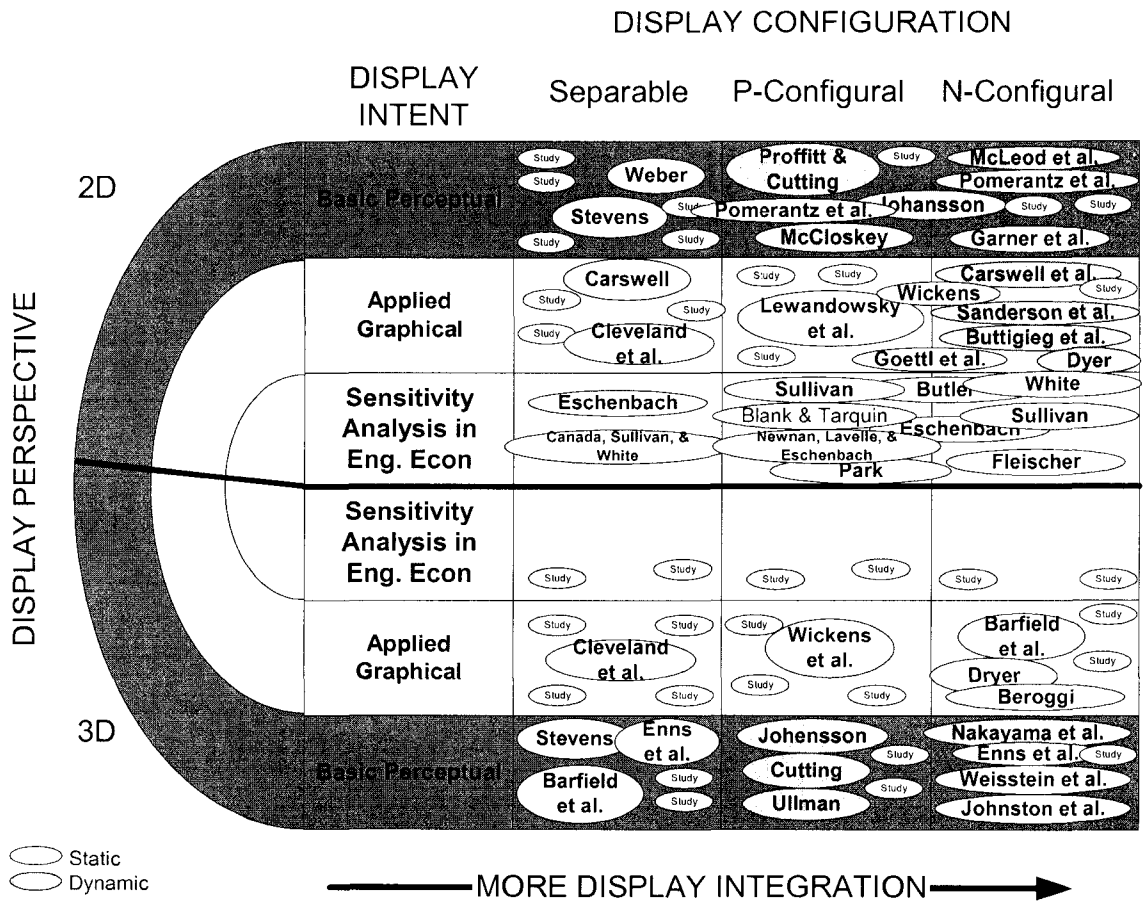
DISPLAY CONFIGURATION

| DISPLAY INTENT | Separable | P-Configural | N-Configural |
|---|---|---|---|
| Basic Perceptual | Study Study Weber Stevens Study Study Study | Proffitt & Cutting Study Pomerantz et al. McCloskey | McLeod et al. Pomerantz et al. Johansson Study Study Garner et al. |
| Applied Graphical | Carswell Study Study Study Cleveland et al. | Study Study Lewandowsky et al. Wickens Study Goettl et al. | Carswell et al. Study Sanderson et al. Buttigieg et al. Dyer |
| Sensitivity Analysis in Eng. Econ | Eschenbach Canada, Sullivan, & White | Sullivan Butler Blank & Tarquin Newnan, Lavelle, & Eschenbach Park | White Sullivan Eschenbach Fleischer |
| Sensitivity Analysis in Eng. Econ | Study Study | Study Study | Study Study |
| Applied Graphical | Study Study Cleveland et al. Study Study | Study Study Wickens et al. Study Study | Study Barfield et al. Study Dryer Beroggi |
| Basic Perceptual | Stevens Enns et al. Barfield et al. Study Study | Johensson Study Cutting Study Ullman | Nakayama et al. Enns et al. Study Weisstein et al. Johnston et al. |

2D

3D

DISPLAY PERSPECTIVE

Static
Dynamic

MORE DISPLAY INTEGRATION